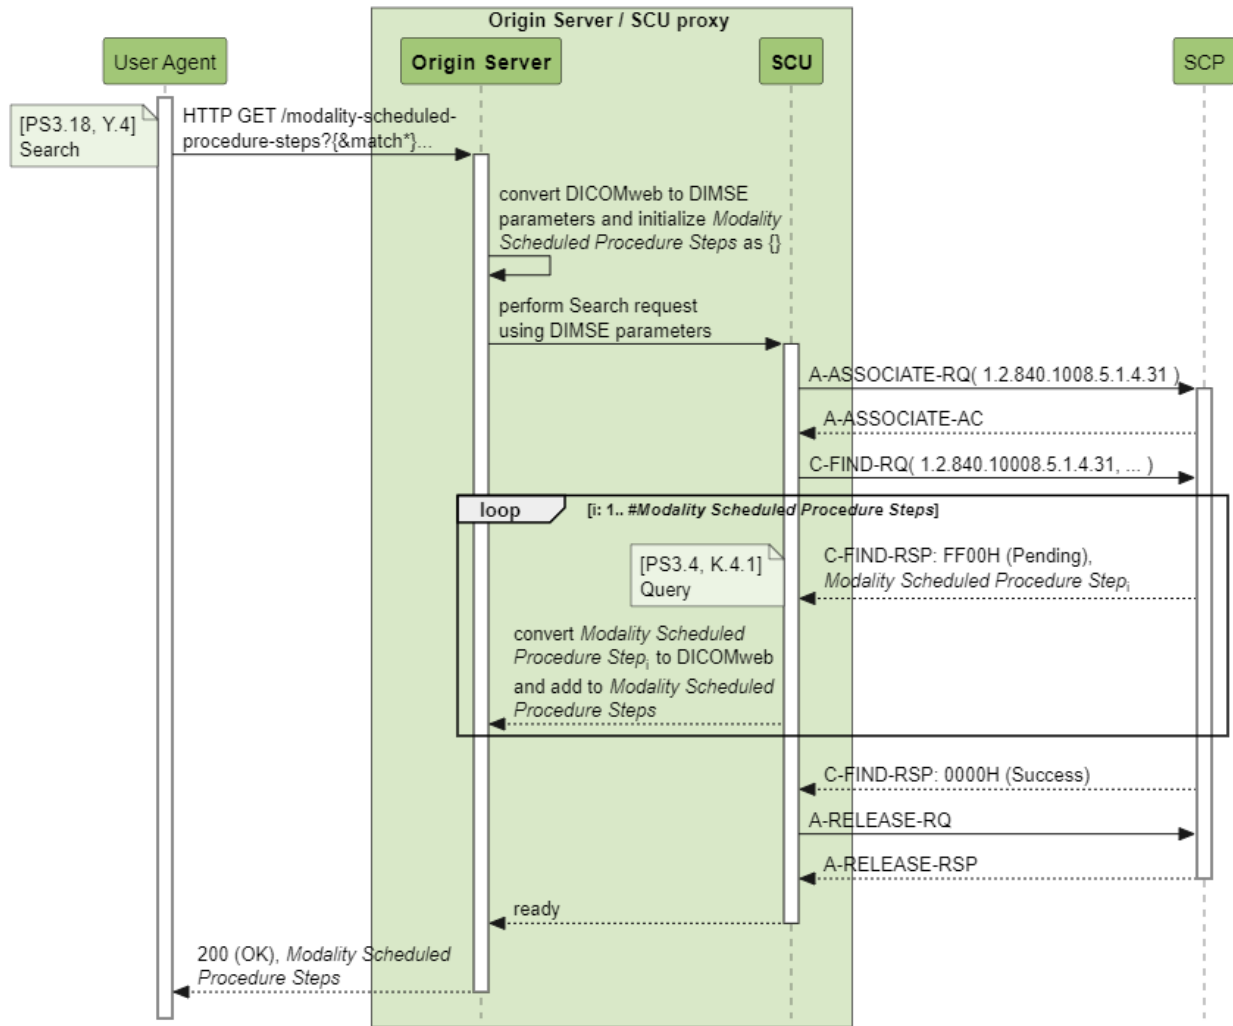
Origin Server / SCU proxy

User Agent

Origin Server

SCU

SCP

[PS3.18, Y.4] Search

HTTP GET /modality-scheduled-procedure-steps?{&match*}...

convert DICOMweb to DIMSE parameters and initialize *Modality Scheduled Procedure Steps* as {}

perform Search request using DIMSE parameters

A-ASSOCIATE-RQ( 1.2.840.1008.5.1.4.31 )

A-ASSOCIATE-AC

C-FIND-RQ( 1.2.840.10008.5.1.4.31, ... )

loop

[i: 1.. #Modality Scheduled Procedure Steps]

[PS3.4, K.4.1] Query

C-FIND-RSP: FF00H (Pending), *Modality Scheduled Procedure Step*$_i$

convert *Modality Scheduled Procedure Step*$_i$ to DICOMweb and add to *Modality Scheduled Procedure Steps*

C-FIND-RSP: 0000H (Success)

A-RELEASE-RQ

A-RELEASE-RSP

ready

200 (OK), *Modality Scheduled Procedure Steps*